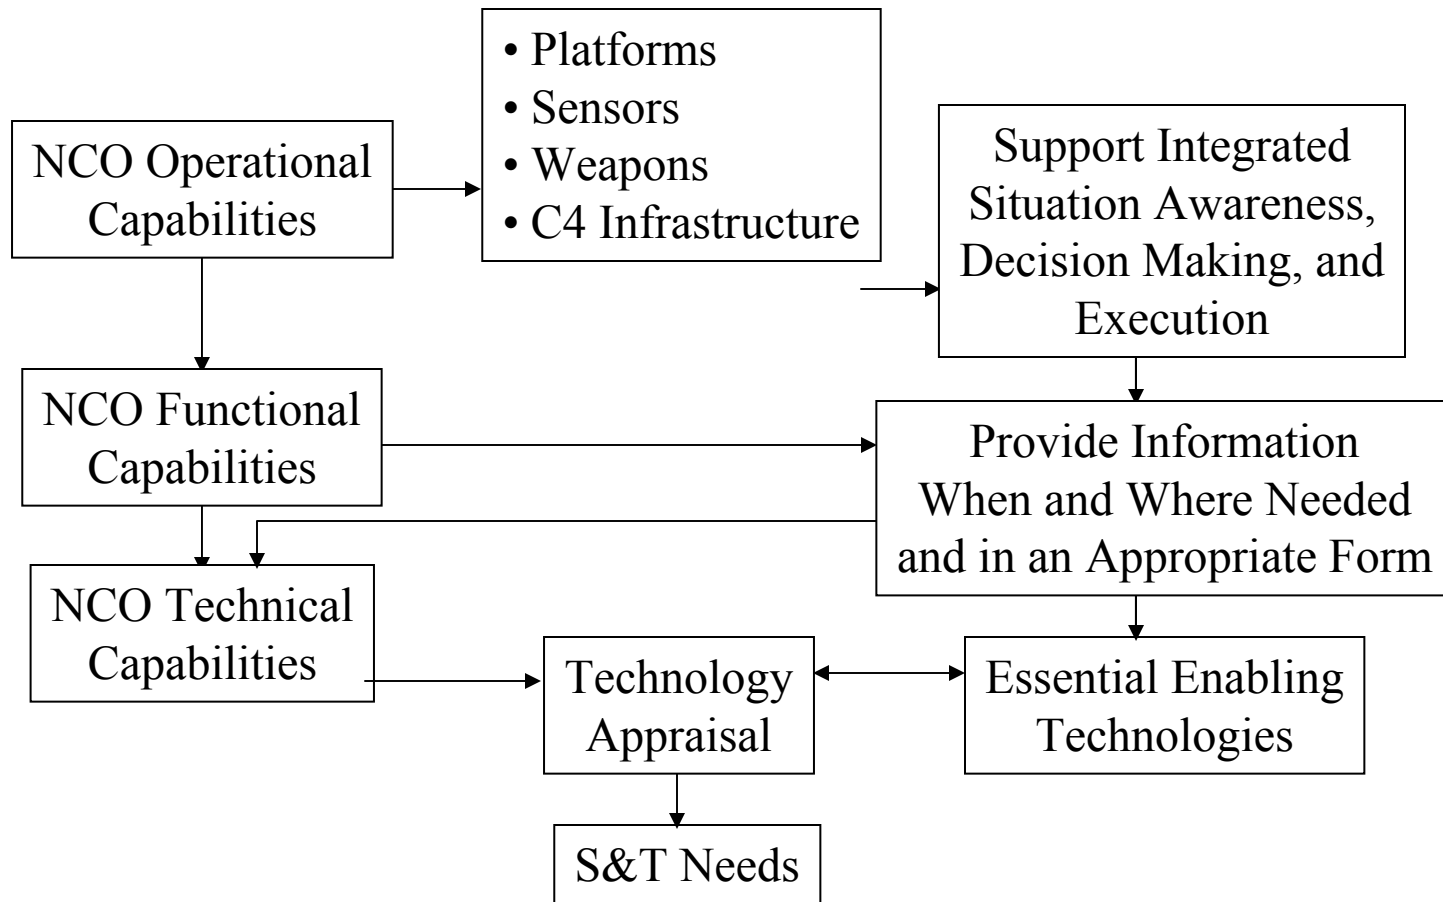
NCO Operational Capabilities

• Platforms
• Sensors
• Weapons
• C4 Infrastructure

Support Integrated Situation Awareness, Decision Making, and Execution

NCO Functional Capabilities

Provide Information When and Where Needed and in an Appropriate Form

NCO Technical Capabilities

Technology Appraisal

Essential Enabling Technologies

S&T Needs